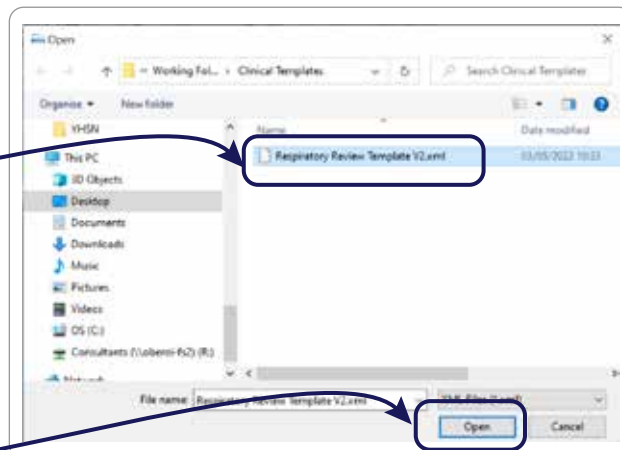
Open

« Working Fol... › Clinical Templates

Search Clinical Templates

Organise ▾

New folder

YHSN

This PC

3D Objects

Desktop

Documents

Downloads

Music

Pictures

Videos

OS (C:)

Consultants (\\obenni-fs2) (R:)

Network

Name

Date modified

Respiratory Review Template V2.xml

03/05/2022 10:23

File name: Respiratory Review Template V2.xml

XML Files (*.xml)

Open

Cancel